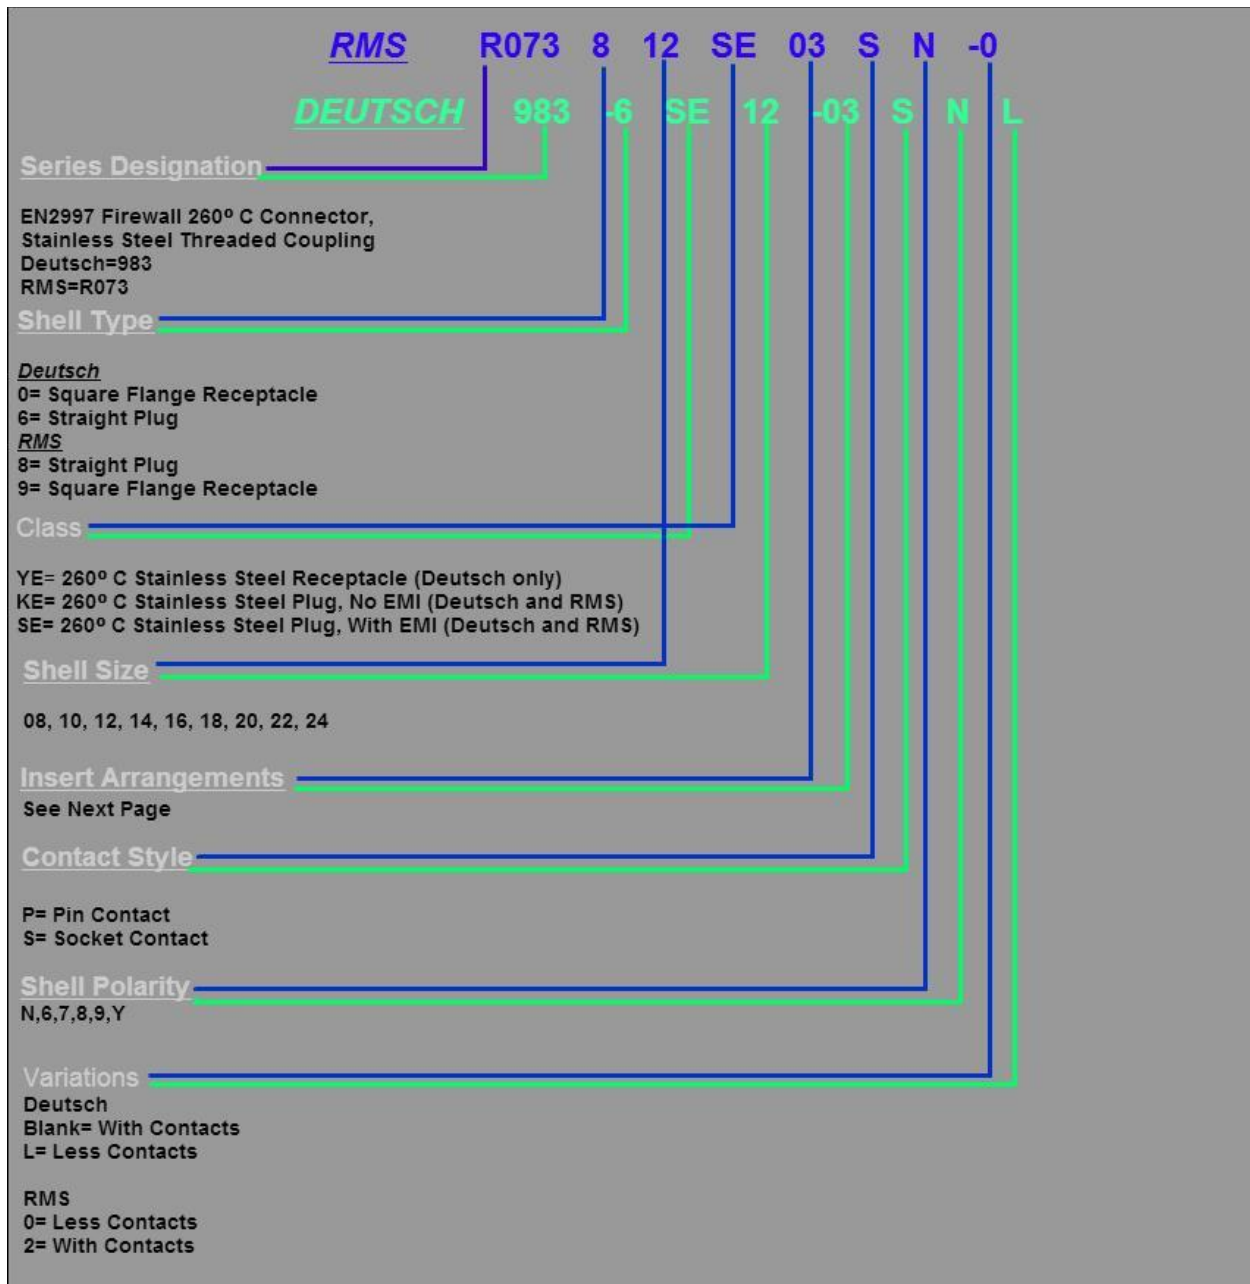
RMS R073 8 12 SE 03 S N -0

DEUTSCH 983 -6 SE 12 -03 S N L

Series Designation

EN2997 Firewall 260º C Connector, Stainless Steel Threaded Coupling
Deutsch=983
RMS=R073

Shell Type

Deutsch
0= Square Flange Receptacle
6= Straight Plug
RMS
8= Straight Plug
9= Square Flange Receptacle

Class

YE= 260º C Stainless Steel Receptacle (Deutsch only)
KE= 260º C Stainless Steel Plug, No EMI (Deutsch and RMS)
SE= 260º C Stainless Steel Plug, With EMI (Deutsch and RMS)

Shell Size

08, 10, 12, 14, 16, 18, 20, 22, 24

Insert Arrangements
See Next Page

Contact Style

P= Pin Contact
S= Socket Contact

Shell Polarity
N,6,7,8,9,Y

Variations
Deutsch
Blank= With Contacts
L= Less Contacts

RMS
0= Less Contacts
2= With Contacts